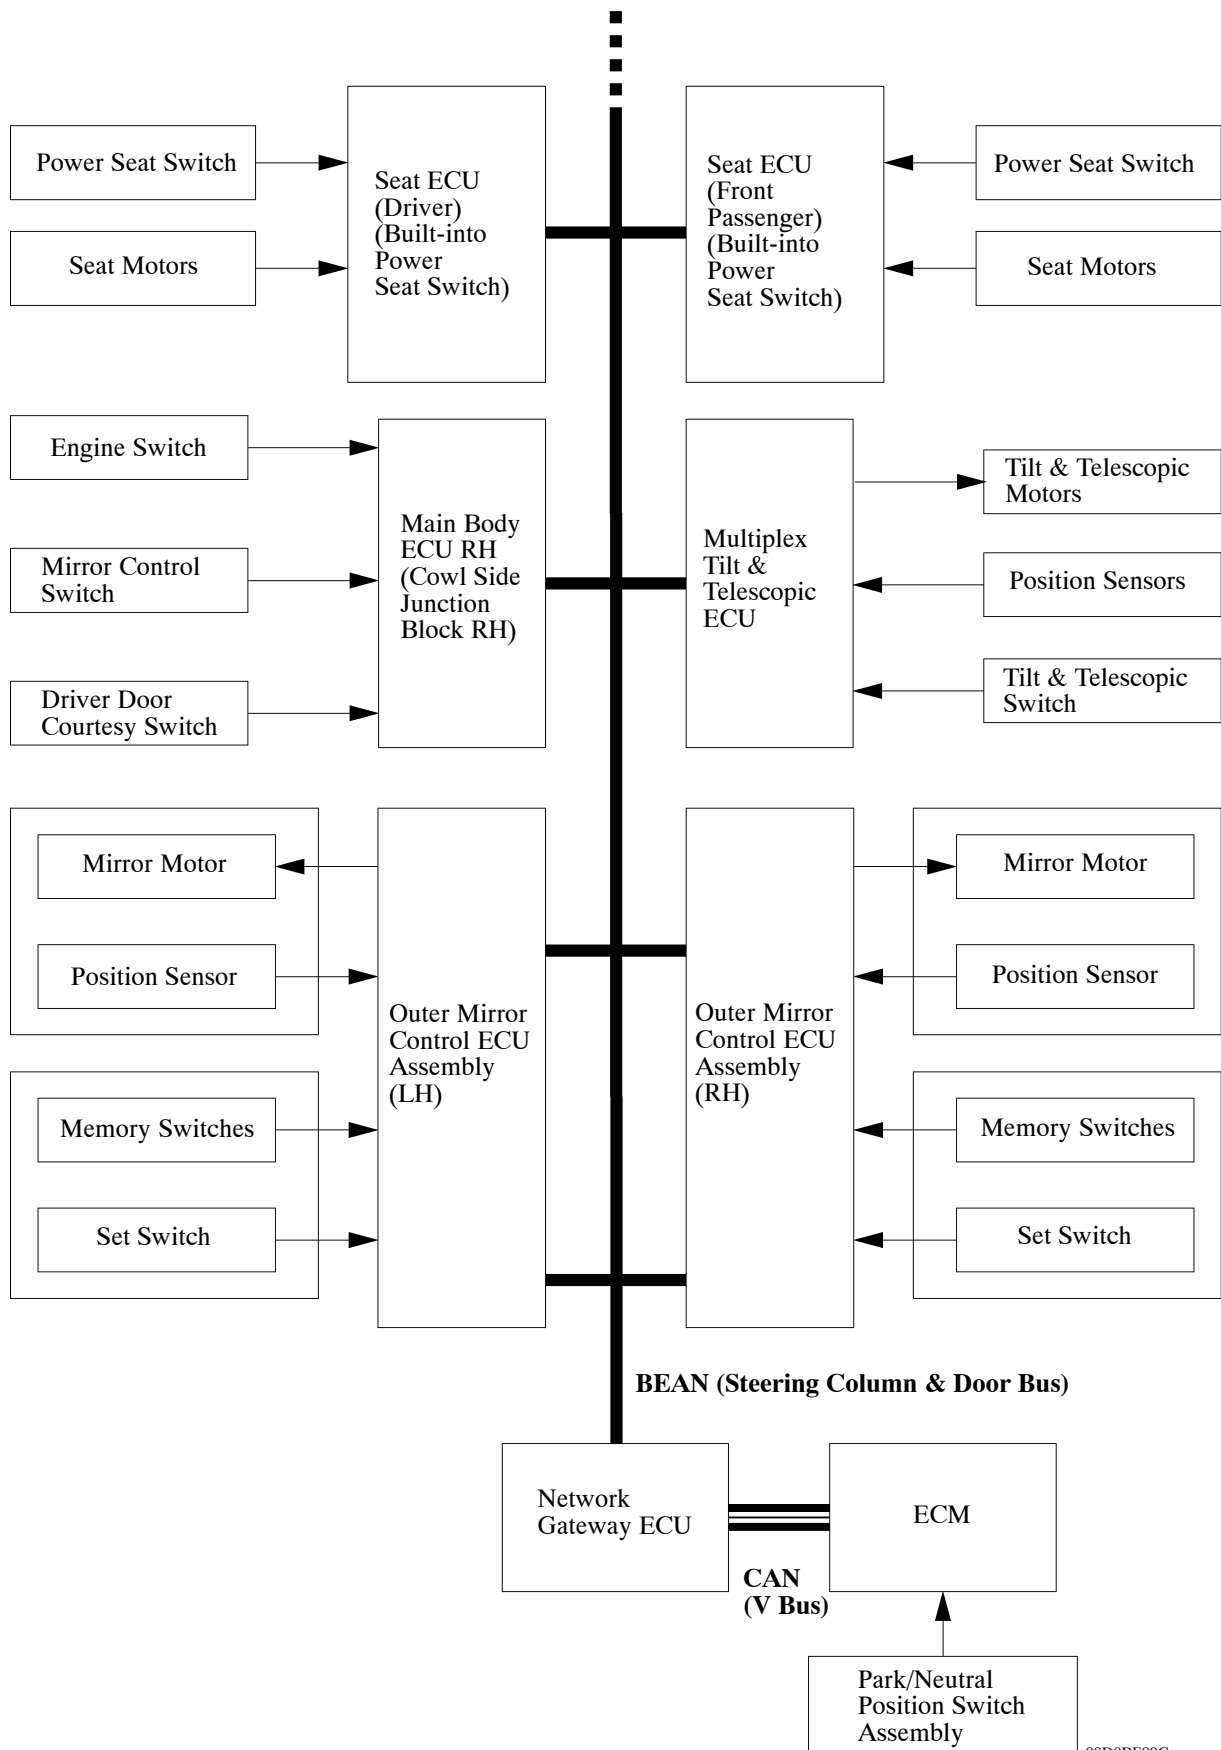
Power Seat Switch

Seat Motors

Seat ECU (Driver) (Built-into Power Seat Switch)

Seat ECU (Front Passenger) (Built-into Power Seat Switch)

Power Seat Switch

Seat Motors

Engine Switch

Mirror Control Switch

Driver Door Courtesy Switch

Main Body ECU RH (Cowl Side Junction Block RH)

Multiplex Tilt & Telescopic ECU

Tilt & Telescopic Motors

Position Sensors

Tilt & Telescopic Switch

Mirror Motor

Position Sensor

Memory Switches

Set Switch

Outer Mirror Control ECU Assembly (LH)

Outer Mirror Control ECU Assembly (RH)

Mirror Motor

Position Sensor

Memory Switches

Set Switch

BEAN (Steering Column & Door Bus)

Network Gateway ECU

ECM

CAN (V Bus)

Park/Neutral Position Switch Assembly

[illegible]